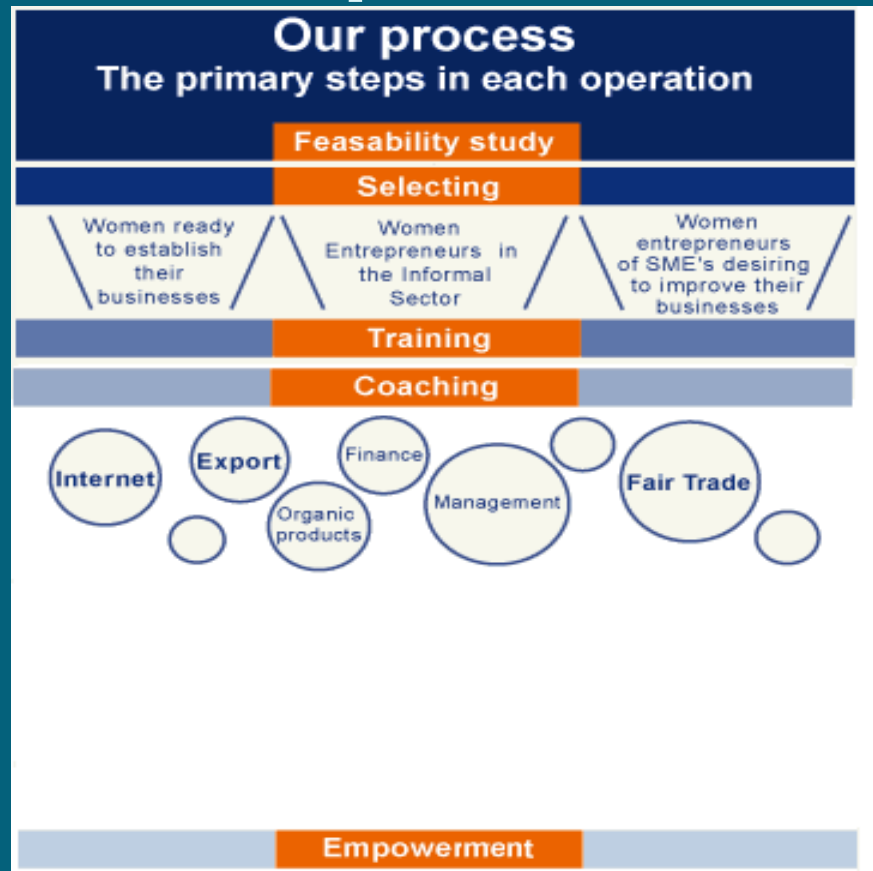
Our process
The primary steps in each operation

Feasability study

Selecting

Women ready to establish their businesses

Women Entrepreneurs in the Informal Sector

Women entrepreneurs of SME's desiring to improve their businesses

Training

Coaching

Internet

Export

Finance

Organic products

Management

Fair Trade

Empowerment